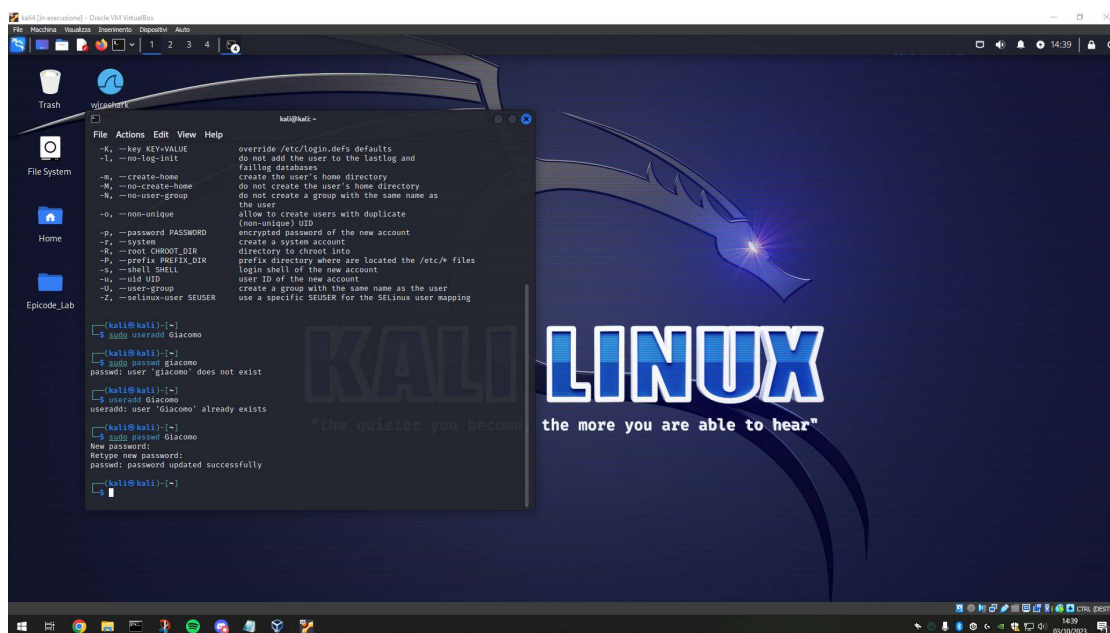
kali4 [In esecuzione] - Oracle VM VirtualBox
File Macchina Visualizza Inserimento Dispositivi Aiuto

1 2 3 4

14:39

Trash
wireshark
File System
Home
Epicode_Lab

kali@kali: ~
File Actions Edit View Help

-K, --key KEY=VALUE override /etc/login.defs defaults
-l, --no-log-init do not add the user to the lastlog and faillog databases
-m, --create-home create the user's home directory
-M, --no-create-home do not create the user's home directory
-N, --no-user-group do not create a group with the same name as the user
-o, --non-unique allow to create users with duplicate (non-unique) UID
-p, --password PASSWORD encrypted password of the new account
-r, --system create a system account
-R, --root CHROOT_DIR directory to chroot into
-P, --prefix PREFIX_DIR prefix directory where are located the /etc/* files
-s, --shell SHELL login shell of the new account
-u, --uid UID user ID of the new account
-U, --user-group create a group with the same name as the user
-Z, --selinux-user SEUSER use a specific SEUSER for the SELinux user mapping

┌──(kali㉿kali)-[~]
└─$ sudo useradd Giacomo

┌──(kali㉿kali)-[~]
└─$ sudo passwd giacomo
passwd: user 'giacomo' does not exist

┌──(kali㉿kali)-[~]
└─$ useradd Giacomo
useradd: user 'Giacomo' already exists

┌──(kali㉿kali)-[~]
└─$ sudo passwd Giacomo
New password:
Retype new password:
passwd: password updated successfully

┌──(kali㉿kali)-[~]
└─$

KALI LINUX
"the quieter you become, the more you are able to hear"

CTRL (DESTRA)
14:39
03/10/2023